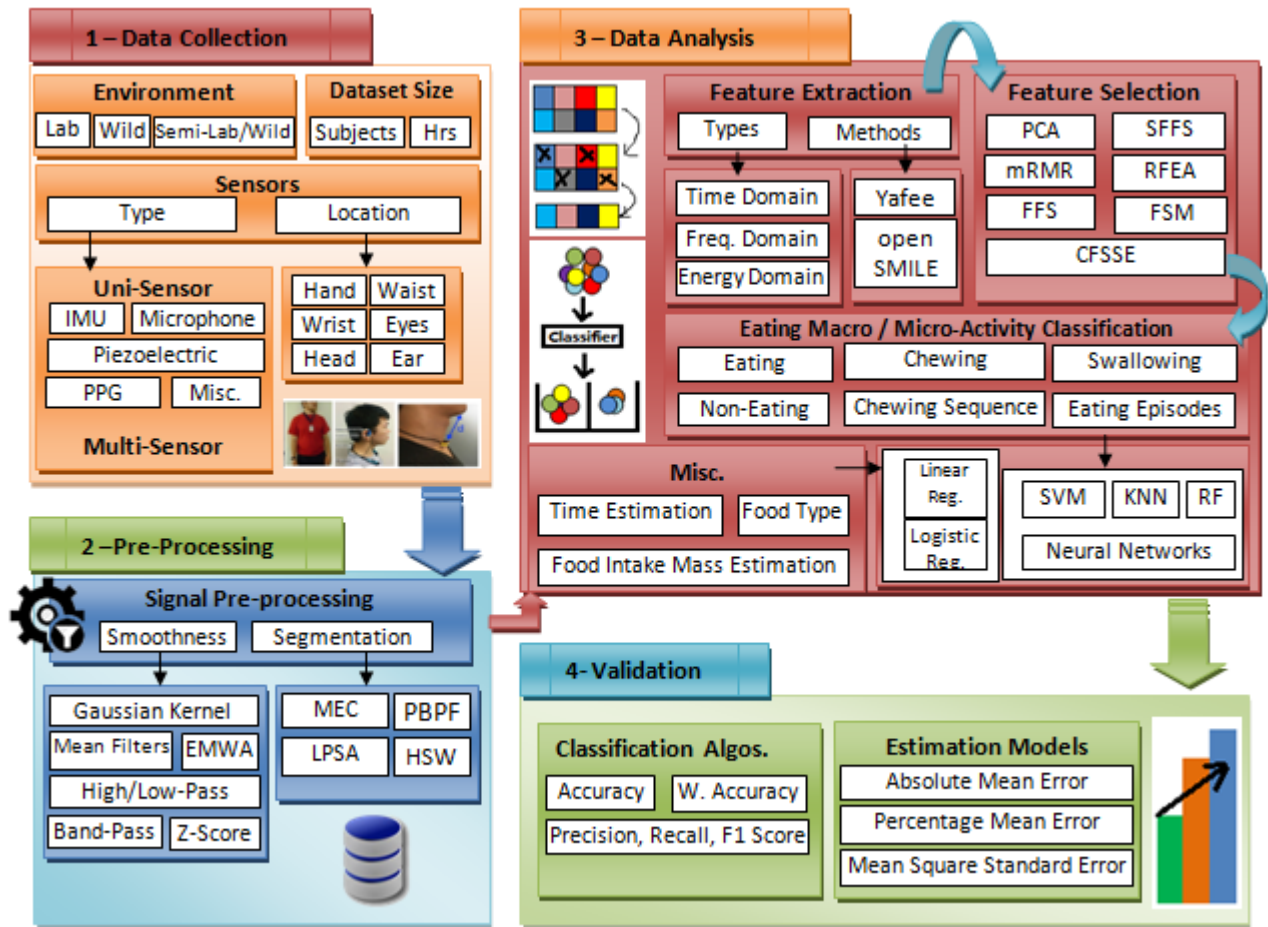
1 – Data Collection

Environment
Lab
Wild
Semi-Lab/Wild

Dataset Size
Subjects
Hrs

Sensors
Type
Location

Uni-Sensor
IMU
Microphone
Piezoelectric
PPG
Misc.
Multi-Sensor

Hand
Waist
Wrist
Eyes
Head
Ear

2 –Pre-Processing

Signal Pre-processing
Smoothness
Segmentation

Gaussian Kernel
Mean Filters
EMWA
High/Low-Pass
Band-Pass
Z-Score

MEC
PBPF
LPSA
HSW

3 – Data Analysis

Classifier

Feature Extraction
Types
Methods
Time Domain
Freq. Domain
Energy Domain
Yafee
open SMILE

Feature Selection
PCA
SFFS
mRMR
RFEA
FFS
FSM
CFSSE

Eating Macro / Micro-Activity Classification
Eating
Chewing
Swallowing
Non-Eating
Chewing Sequence
Eating Episodes

Misc.
Time Estimation
Food Type
Food Intake Mass Estimation

Linear Reg.
Logistic Reg.
SVM
KNN
RF
Neural Networks

4- Validation

Classification Algos.
Accuracy
W. Accuracy
Precision, Recall, F1 Score

Estimation Models
Absolute Mean Error
Percentage Mean Error
Mean Square Standard Error